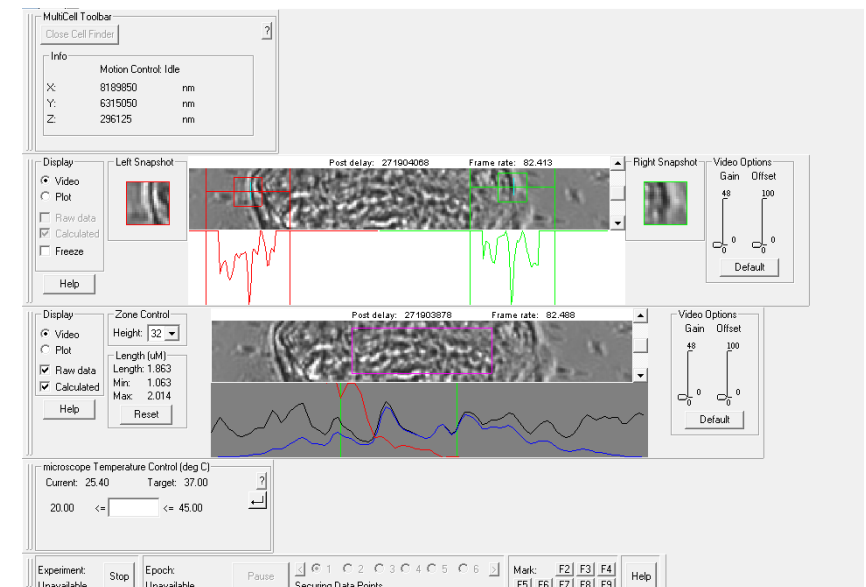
MultiCell Toolbar
Close Cell Finder
?
Info
Motion Control: Idle
X: 8189850 nm
Y: 6315050 nm
Z: 296125 nm

Display
Video
Plot
Raw data
Calculated
Freeze
Help
Left Snapshot
Post delay: 271904068
Frame rate: 82.413
Right Snapshot
Video Options
Gain Offset
48 100
0 0
0 0
Default

Display
Video
Plot
Raw data
Calculated
Help
Zone Control
Height: 32
Length (uM)
Length: 1.863
Min: 1.063
Max: 2.014
Reset
Post delay: 271903878
Frame rate: 82.488
Video Options
Gain Offset
48 100
0 0
0 0
Default

microscope Temperature Control (deg C)
Current: 25.40
Target: 37.00
?
20.00 <= <= 45.00

Experiment: Unavailable
Stop
Epoch: Unavailable
Pause
1 2 3 4 5 6
Securing Data Points
Mark:
F2 F3 F4
F5 F6 F7 F8 F9
Help